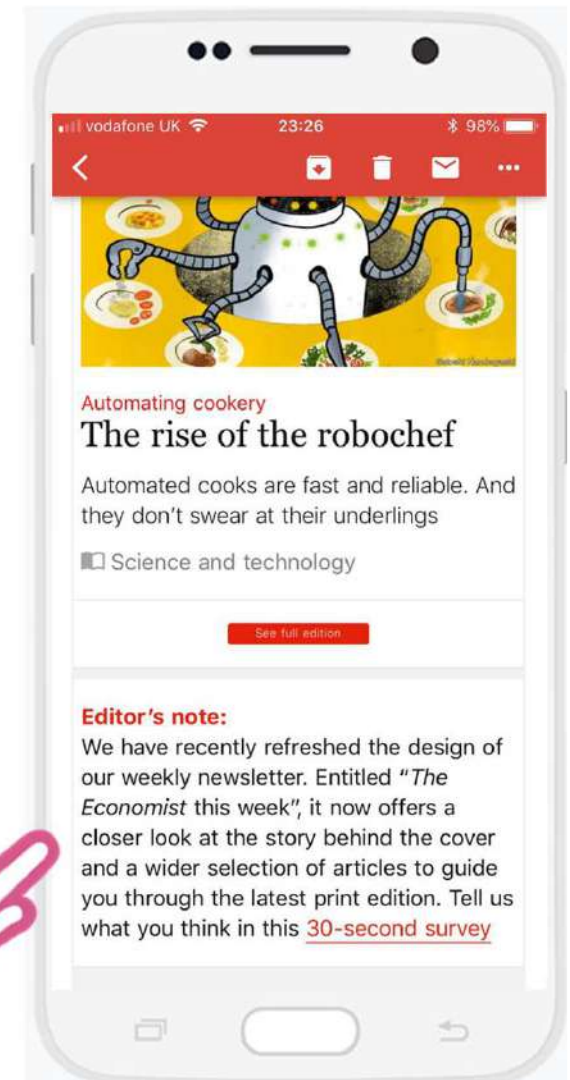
vodafone UK 23:26 98%

Automating cookery

The rise of the robochef

Automated cooks are fast and reliable. And they don't swear at their underlings

Science and technology

See full edition

Editor's note:
We have recently refreshed the design of our weekly newsletter. Entitled "The Economist this week", it now offers a closer look at the story behind the cover and a wider selection of articles to guide you through the latest print edition. Tell us what you think in this 30-second survey